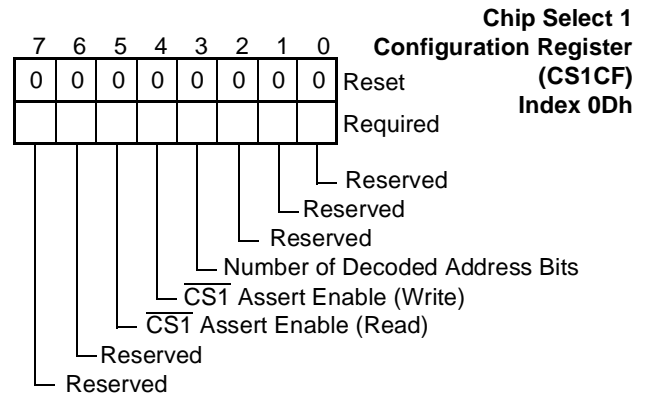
Chip Select 1 Configuration Register (CS1CF) Index 0Dh

| 7 | 6 | 5 | 4 | 3 | 2 | 1 | 0 | |
|---|---|---|---|---|---|---|---|---|
| 0 | 0 | 0 | 0 | 0 | 0 | 0 | 0 | Reset |
| | | | | | | | | Required |

Reserved
Reserved
Reserved
Number of Decoded Address Bits
$\overline{CS1}$ Assert Enable (Write)
$\overline{CS1}$ Assert Enable (Read)
Reserved
Reserved